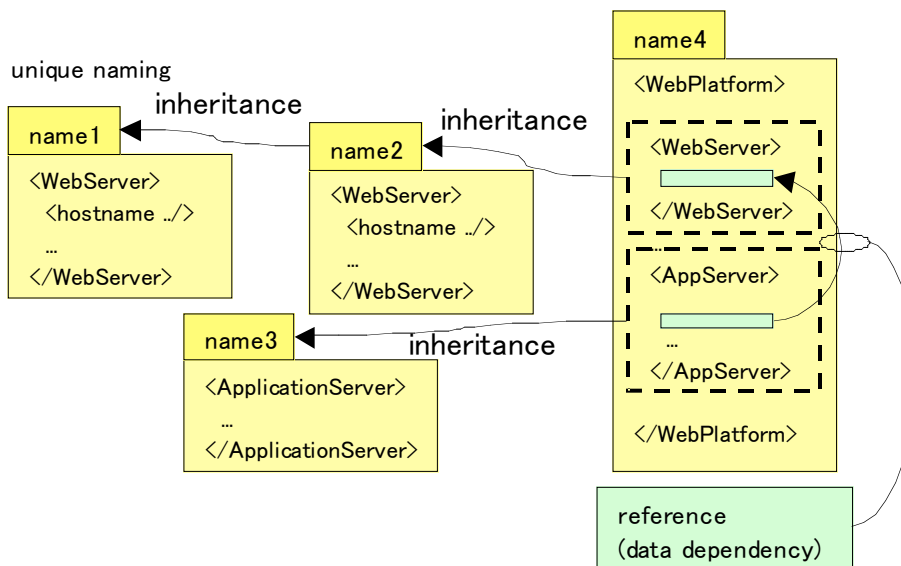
unique naming

name1

<WebServer>
<hostname …/>
…
</WebServer>

inheritance

name2

<WebServer>
<hostname …/>
…
</WebServer>

inheritance

name3

<ApplicationServer>
…
</ApplicationServer>

inheritance

name4

<WebPlatform>

<WebServer>

</WebServer>

…

<AppServer>

…
</AppServer>

</WebPlatform>

reference
(data dependency)